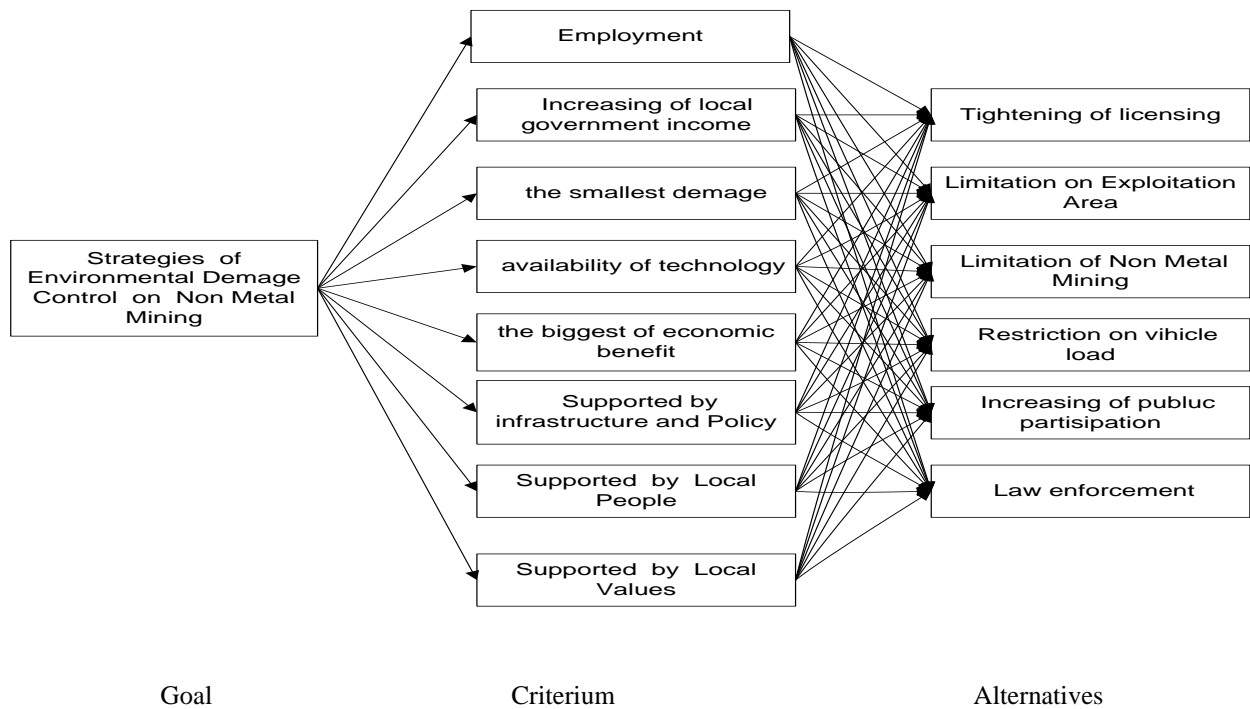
Strategies of Environmental Demage Control on Non Metal Mining

Employment

Increasing of local government income

the smallest demage

availability of technology

the biggest of economic benefit

Supported by infrastructure and Policy

Supported by Local People

Supported by Local Values

Tightening of licensing

Limitation on Exploitation Area

Limitation of Non Metal Mining

Restriction on vihicle load

Increasing of publuc partisipation

Law enforcement

Goal

Criterium

Alternatives